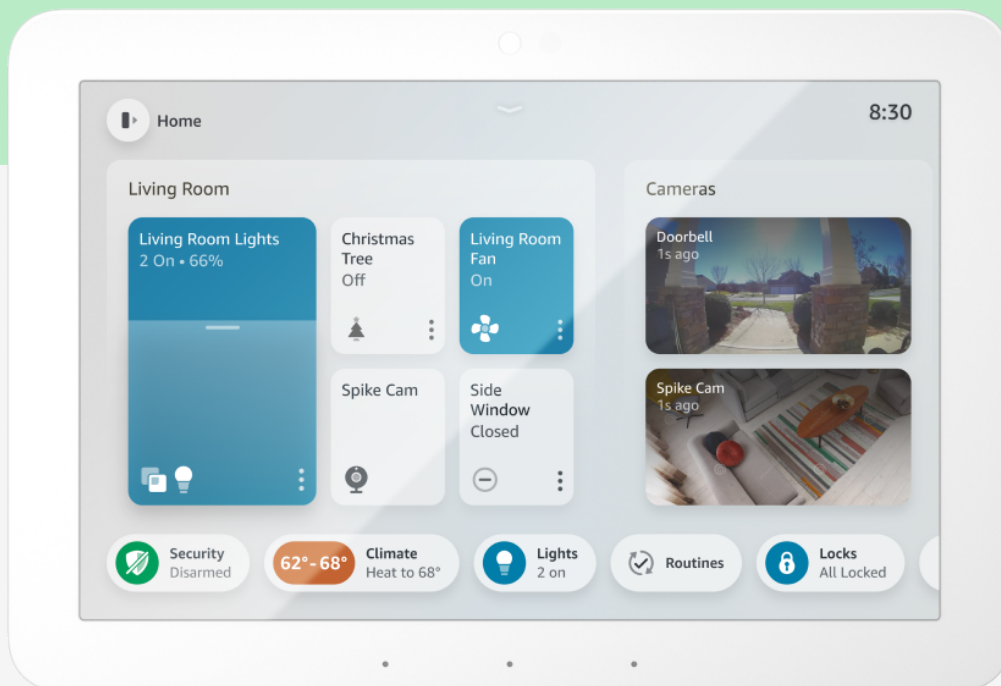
Home

8:30

Living Room

Living Room Lights
2 On • 66%

Christmas Tree
Off

Living Room Fan
On

Spike Cam

Side Window
Closed

Cameras

Doorbell
1s ago

Spike Cam
1s ago

Security
Disarmed

62°-68°

Climate
Heat to 68°

Lights
2 on

Routines

Locks
All Locked